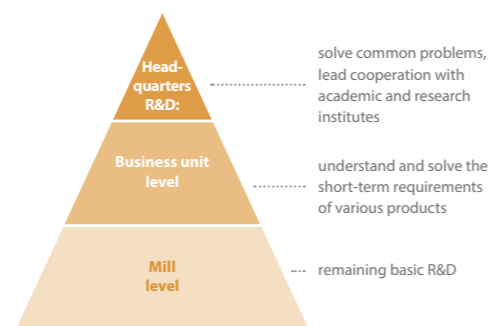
Headquarters R&D:

solve common problems, lead cooperation with academic and research institutes

Business unit level

understand and solve the short-term requirements of various products

Mill level

remaining basic R&D